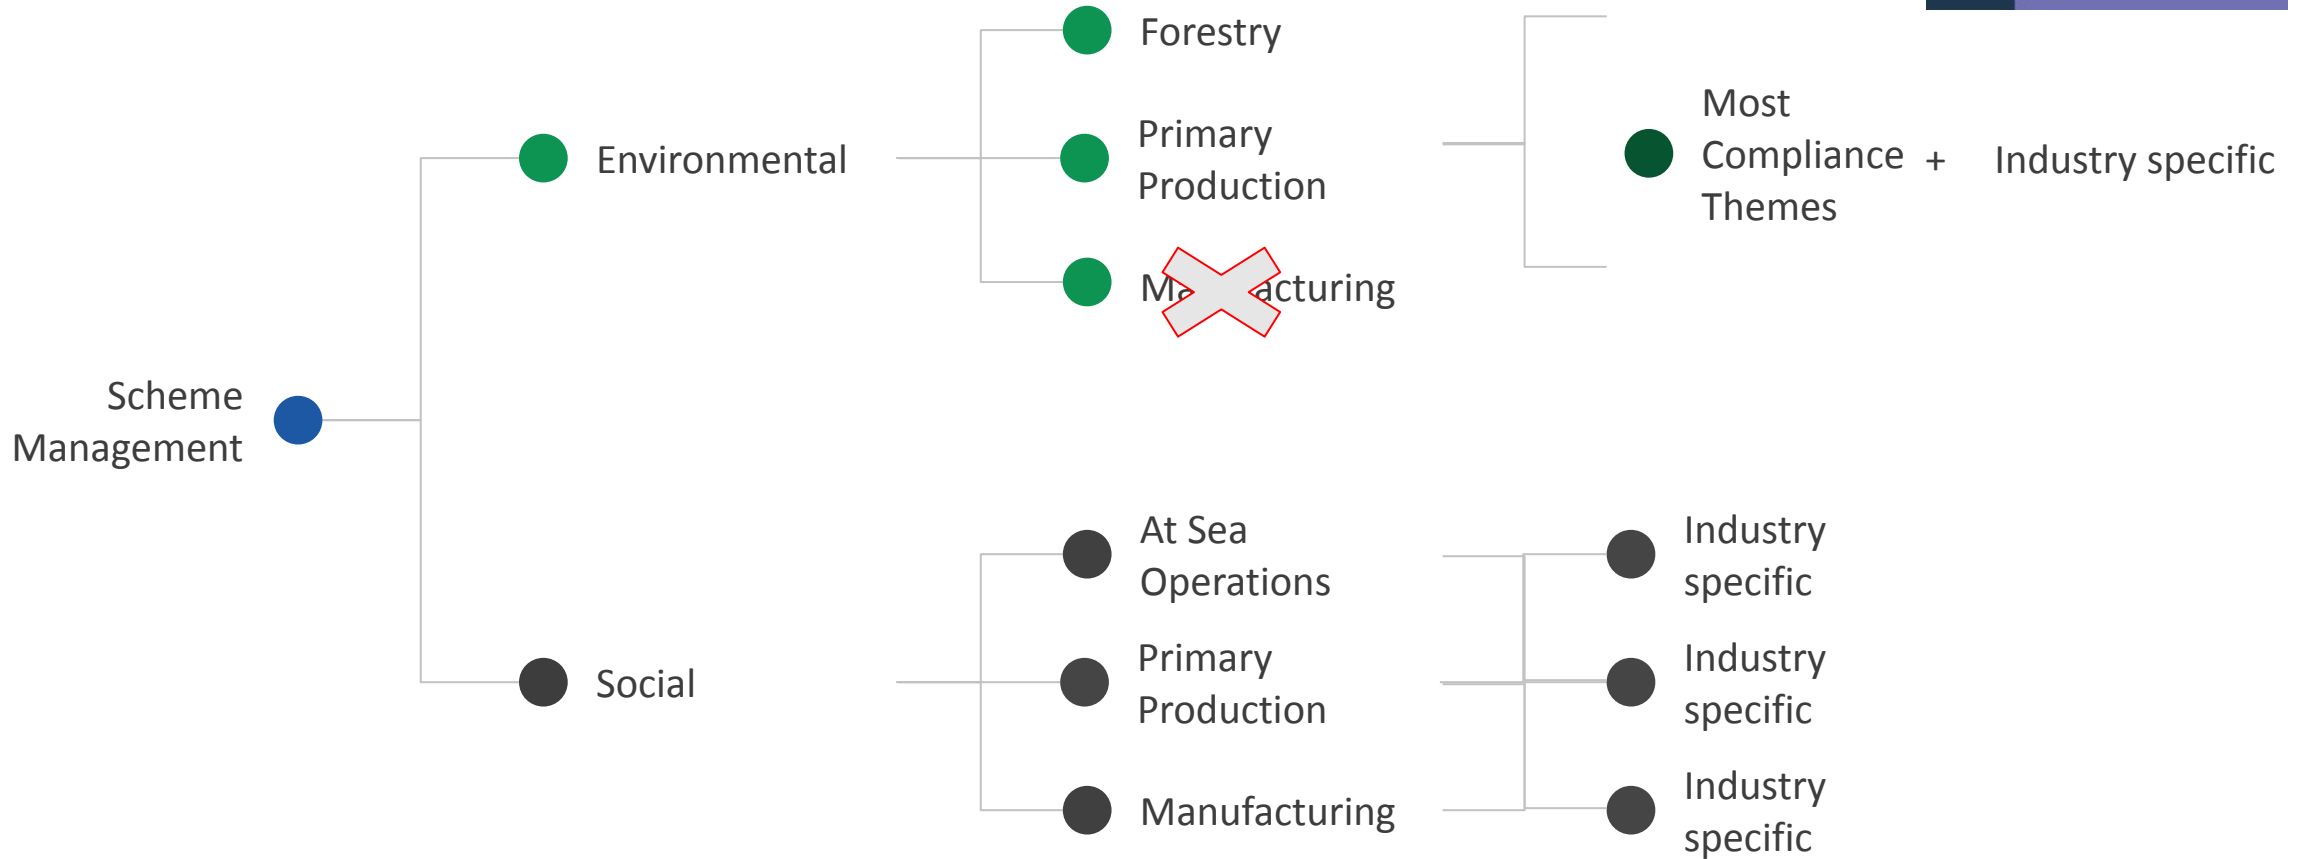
Scheme Management

Environmental

Forestry

Primary Production

Ma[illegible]acturing

Most Compliance Themes + Industry specific

Social

At Sea Operations

Primary Production

Manufacturing

Industry specific

Industry specific

Industry specific